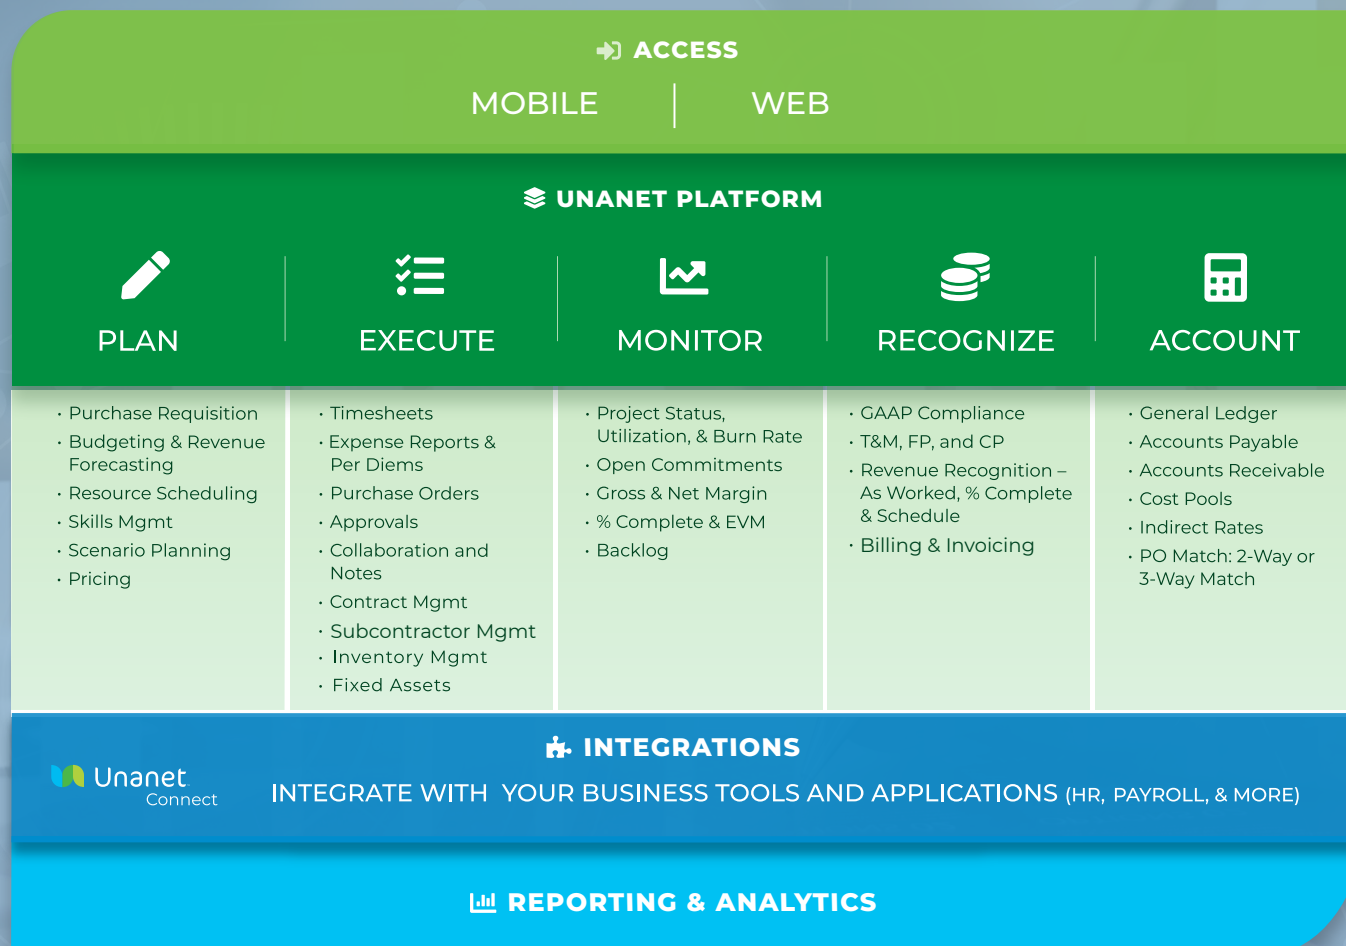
ACCESS

MOBILE | WEB

UNANET PLATFORM

PLAN

EXECUTE

MONITOR

RECOGNIZE

ACCOUNT

· Purchase Requisition
· Budgeting & Revenue Forecasting
· Resource Scheduling
· Skills Mgmt
· Scenario Planning
· Pricing

· Timesheets
· Expense Reports & Per Diems
· Purchase Orders
· Approvals
· Collaboration and Notes
· Contract Mgmt
· Subcontractor Mgmt
· Inventory Mgmt
· Fixed Assets

· Project Status, Utilization, & Burn Rate
· Open Commitments
· Gross & Net Margin
· % Complete & EVM
· Backlog

· GAAP Compliance
· T&M, FP, and CP
· Revenue Recognition – As Worked, % Complete & Schedule
· Billing & Invoicing

· General Ledger
· Accounts Payable
· Accounts Receivable
· Cost Pools
· Indirect Rates
· PO Match: 2-Way or 3-Way Match

INTEGRATIONS

Unanet Connect

INTEGRATE WITH YOUR BUSINESS TOOLS AND APPLICATIONS (HR, PAYROLL, & MORE)

REPORTING & ANALYTICS